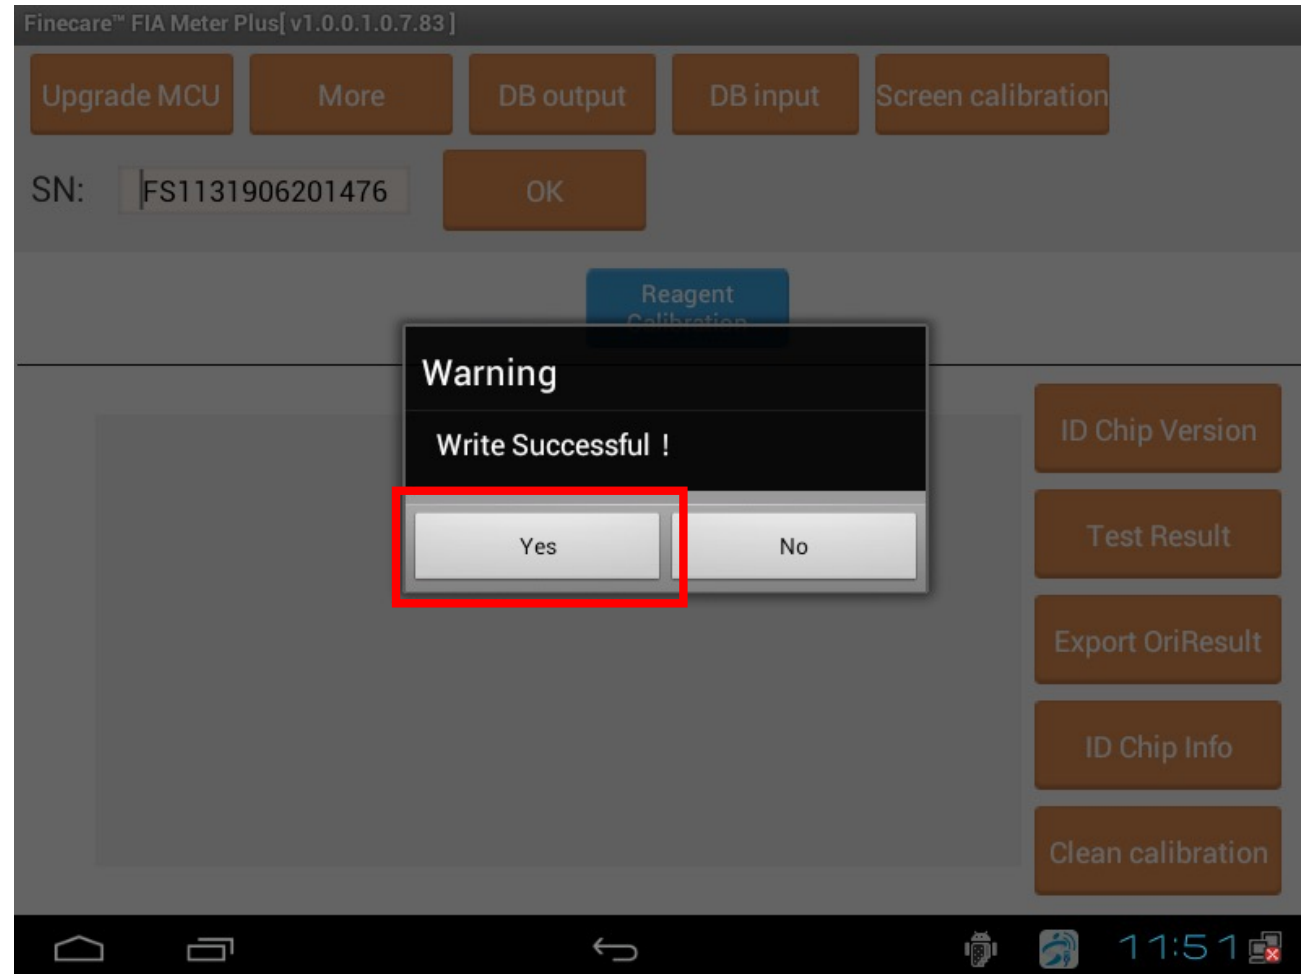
Finecare™ FIA Meter Plus[ v1.0.0.1.0.7.83 ]

Upgrade MCU More DB output DB input Screen calibration

SN: FS1131906201476 OK

Reagent Calibration

Warning

Write Successful !

Yes No

ID Chip Version

Test Result

Export OriResult

ID Chip Info

Clean calibration

11:51